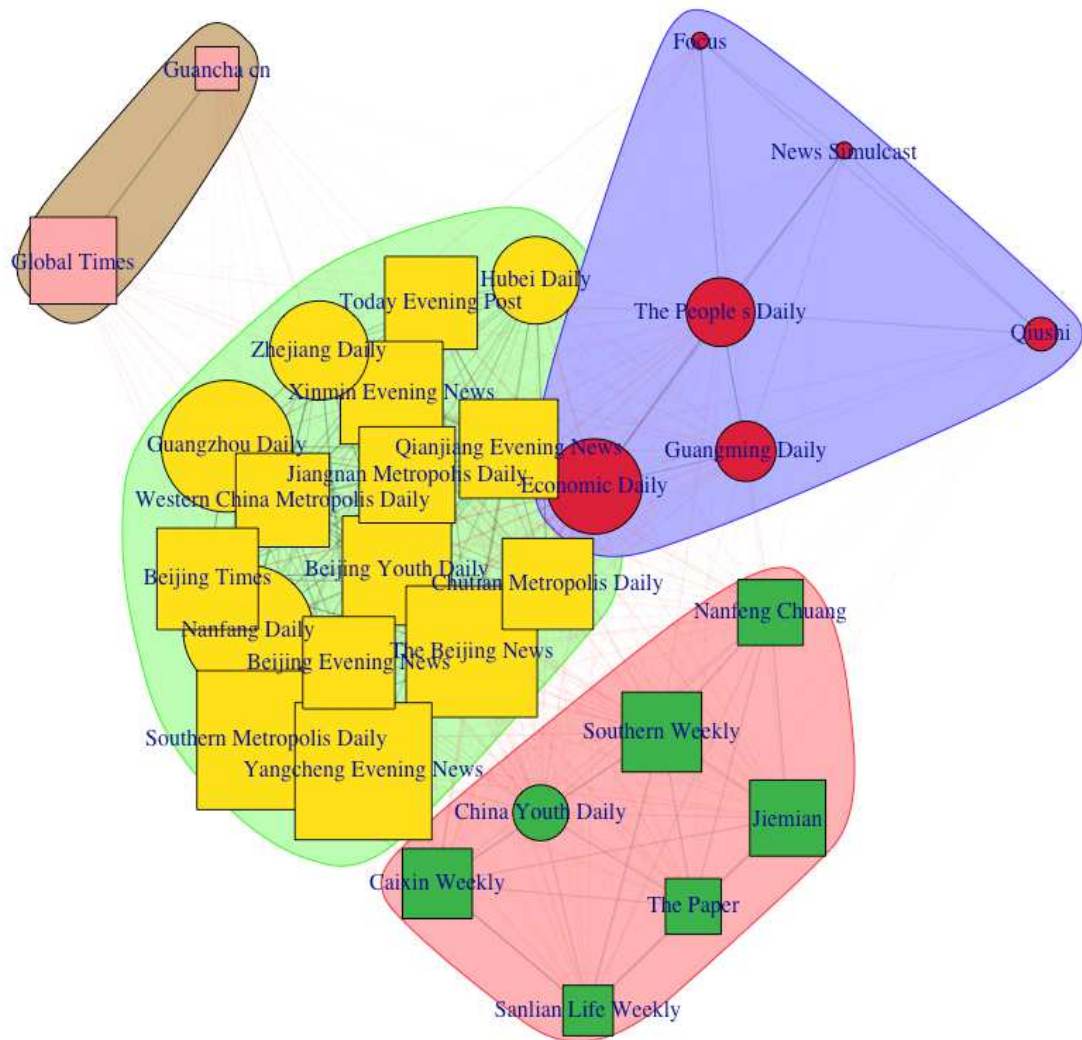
Guancha cn
Global Times
Focus
News Simulcast
The People s Daily
Qiushi
Guangming Daily
Economic Daily
Hubei Daily
Today Evening Post
Zhejiang Daily
Xinmin Evening News
Guangzhou Daily
Qianjiang Evening News
Jiangnan Metropolis Daily
Western China Metropolis Daily
Beijing Youth Daily
Chutian Metropolis Daily
Beijing Times
Nanfang Daily
Beijing Evening News
The Beijing News
Southern Metropolis Daily
Yangcheng Evening News
Nanfeng Chuang
Southern Weekly
China Youth Daily
Jiemian
Caixin Weekly
The Paper
Sanlian Life Weekly